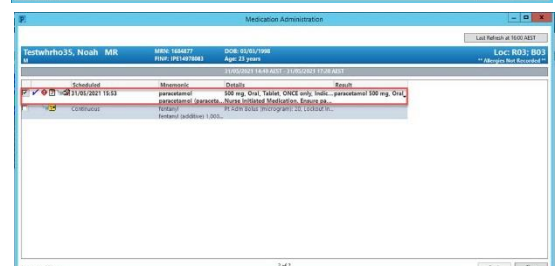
Medication Administration

Last Refresh at 16:00 AEST

Testwhrho35, Noah MR
M

MRN: 1664877
FIN#: IPE14978083

DOB: 01/03/1998
Age: 23 years

Loc: R03; B03
** Allergies Not Recorded **

31/05/2021 14:49 AEST - 31/05/2021 17:20 AEST

| | Scheduled | Mnemonic | Details | Result |
|---|---|---|---|---|
| | 31/05/2021 15:53 | paracetamol paracetamol (paraceta... | 500 mg, Oral, Tablet, ONCE only, Indic... Nurse Initiated Medication, Ensure pa... | paracetamol 500 mg, Oral, |
| | Continuous | fentanyl Fentanyl (additive) 1,000... | PT Adm Bolus (microgram): 20, Lockout In... | |

1 of 2